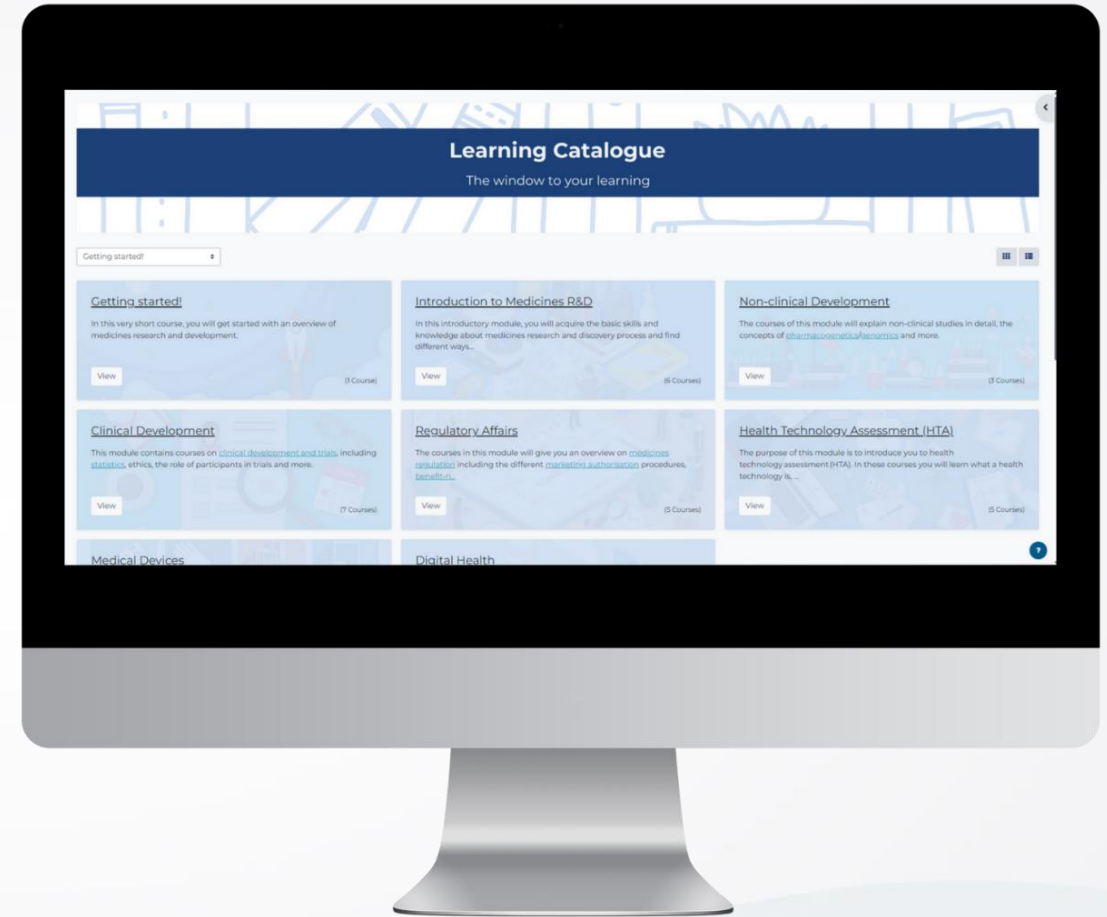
Learning Catalogue

The window to your learning

Getting started!

Getting started!

In this very short course, you will get started with an overview of medicines research and development.

View

(1 Course)

Introduction to Medicines R&D

In this introductory module, you will acquire the basic skills and knowledge about medicines research and discovery process and find different ways...

View

(6 Courses)

Non-clinical Development

The courses of this module will explain non-clinical studies in detail, the concepts of pharmacogenetics/genomics and more.

View

(3 Courses)

Clinical Development

This module contains courses on clinical development and trials, including statistics, ethics, the role of participants in trials and more.

View

(7 Courses)

Regulatory Affairs

The courses in this module will give you an overview on medicines regulation including the different marketing authorisation procedures, benefit-ri...

View

(5 Courses)

Health Technology Assessment (HTA)

The purpose of this module is to introduce you to health technology assessment (HTA). In these courses you will learn what a health technology is, ...

View

(5 Courses)

Medical Devices

Digital Health